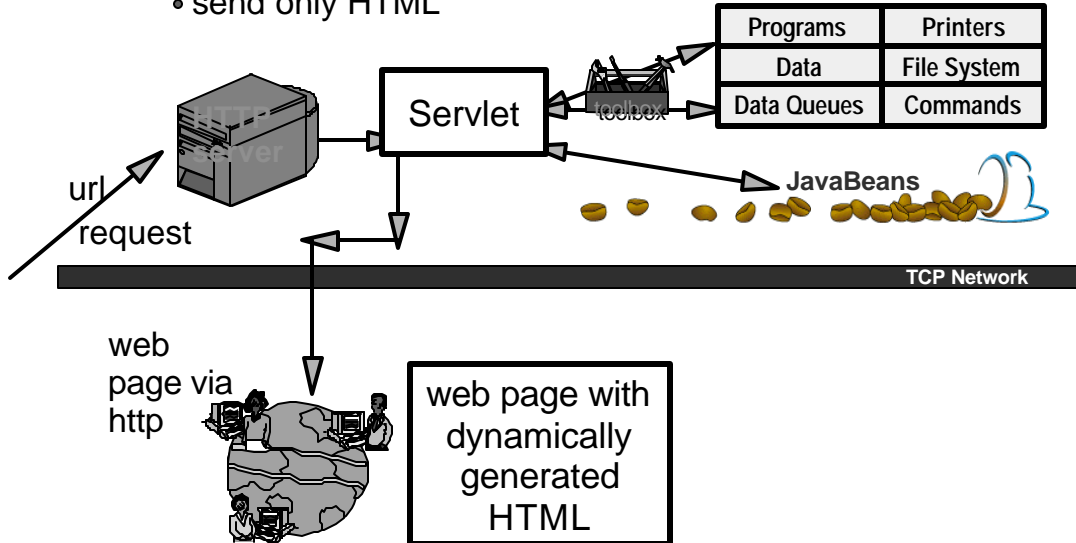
send only HTML

| Programs | Printers |
|---|---|
| Data | File System |
| Data Queues | Commands |

HTTP server

Servlet

toolbox

JavaBeans

url request

TCP Network

web page via http

web page with dynamically generated HTML